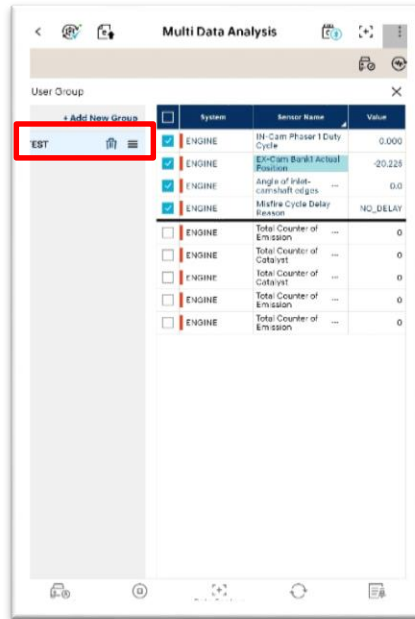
Multi Data Analysis

User Group

+ Add New Group

EST

| | System | Sensor Name | Value |
|---|---|---|---|
| ☑ | ENGINE | IN-Cam Phaser 1 Duty Cycle | 0.000 |
| ☑ | ENGINE | EX-Cam Bank1 Actual Position | -20.225 |
| ☑ | ENGINE | Angle of inlet-camshaft edges ... | 0.0 |
| ☑ | ENGINE | Misfire Cycle Delay Reason | NO_DELAY |
| ☐ | ENGINE | Total Counter of Emission ... | 0 |
| ☐ | ENGINE | Total Counter of Catalyst ... | 0 |
| ☐ | ENGINE | Total Counter of Catalyst ... | 0 |
| ☐ | ENGINE | Total Counter of Emission ... | 0 |
| ☐ | ENGINE | Total Counter of Emission ... | 0 |